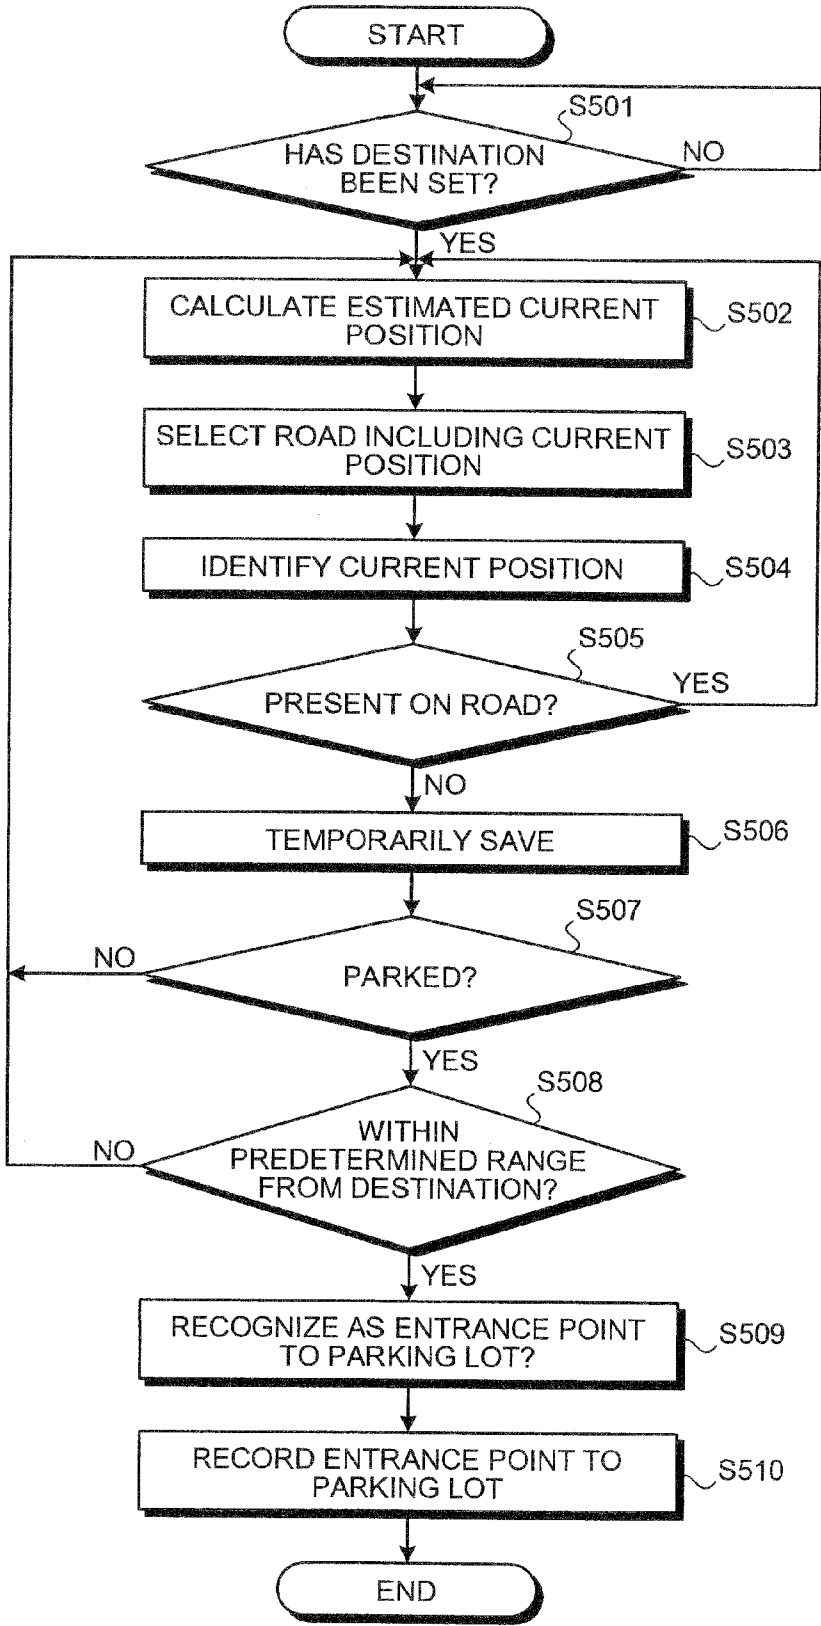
START

S501

HAS DESTINATION BEEN SET?

NO

YES

CALCULATE ESTIMATED CURRENT POSITION

S502

SELECT ROAD INCLUDING CURRENT POSITION

S503

IDENTIFY CURRENT POSITION

S504

S505

PRESENT ON ROAD?

YES

NO

TEMPORARILY SAVE

S506

S507

NO

PARKED?

YES

S508

NO

WITHIN PREDETERMINED RANGE FROM DESTINATION?

YES

RECOGNIZE AS ENTRANCE POINT TO PARKING LOT?

S509

RECORD ENTRANCE POINT TO PARKING LOT

S510

END